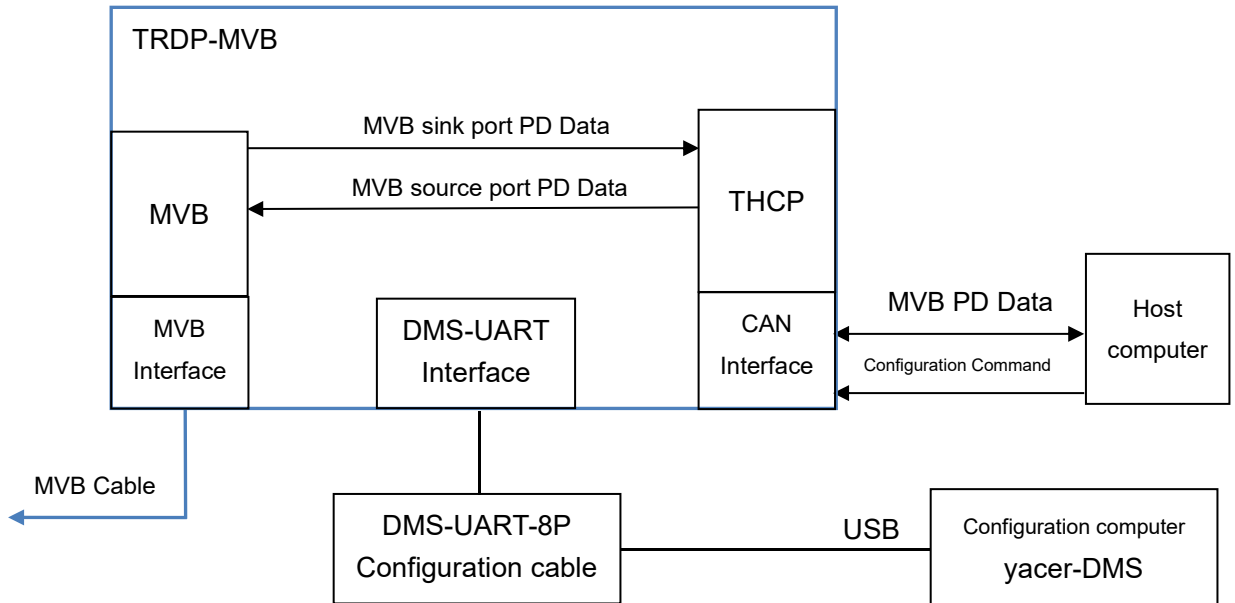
TRDP-MVB

MVB sink port PD Data

MVB source port PD Data

MVB

THCP

MVB Interface

DMS-UART Interface

CAN Interface

MVB PD Data

Configuration Command

Host computer

MVB Cable

DMS-UART-8P Configuration cable

USB

Configuration computer

yacer-DMS